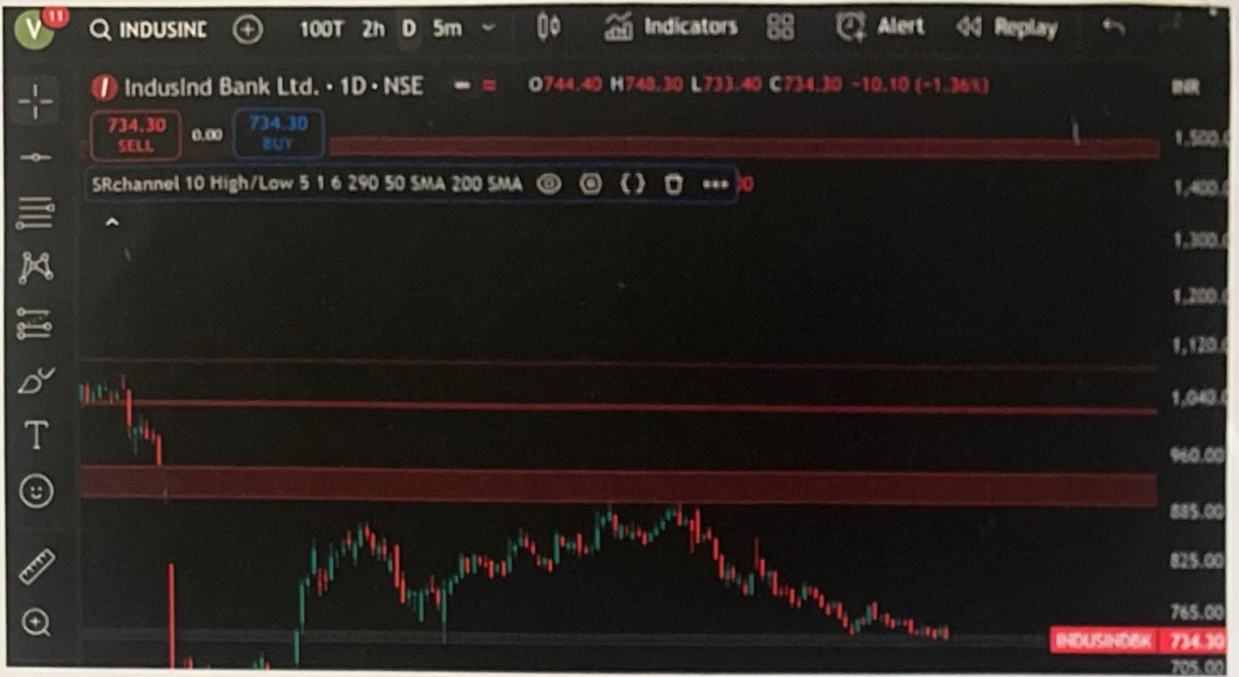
V 11 INDUSINE 100T 2h D 5m Indicators Alert Replay

IndusInd Bank Ltd. · 1D · NSE O744.40 H748.30 L733.40 C734.30 −10.10 (−1.36%)

INR

734.30 SELL 0.00 734.30 BUY

1,500.0

SRchannel 10 High/Low 5 1 6 290 50 SMA 200 SMA

1,400.0

1,300.0

1,200.0

1,120.0

1,040.0

960.00

885.00

825.00

765.00

INDUSINDBK 734.30

705.00